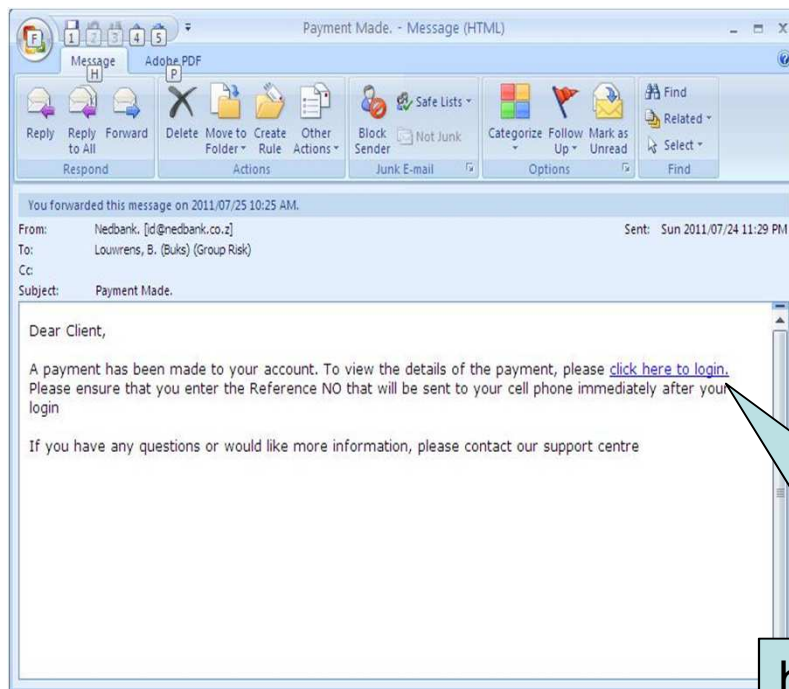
F 1 2 3 4 5 Payment Made. - Message (HTML)

Message H Adobe PDF P

Reply Reply to All Forward Respond
Delete Move to Folder Create Rule Other Actions Actions
Block Sender Safe Lists Not Junk Junk E-mail
Categorize Follow Up Mark as Unread Options
Find Related Select Find

You forwarded this message on 2011/07/25 10:25 AM.

From: Nedbank. [id@nedbank.co.z]
Sent: Sun 2011/07/24 11:29 PM
To: Louwrens, B. (Buks) (Group Risk)
Cc:
Subject: Payment Made.

Dear Client,

A payment has been made to your account. To view the details of the payment, please click here to login. Please ensure that you enter the Reference NO that will be sent to your cell phone immediately after your login

If you have any questions or would like more information, please contact our support centre

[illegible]